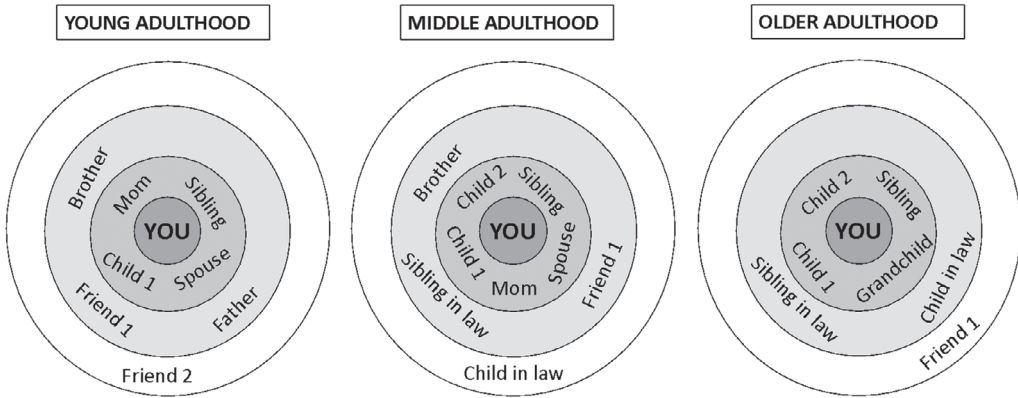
YOUNG ADULTHOOD

YOU

Mom

Sibling

Child 1

Spouse

Brother

Friend 1

Father

Friend 2

MIDDLE ADULTHOOD

YOU

Child 2

Sibling

Child 1

Spouse

Mom

Brother

Sibling in law

Friend 1

Child in law

OLDER ADULTHOOD

YOU

Child 2

Sibling

Child 1

Grandchild

Sibling in law

Child in law

Friend 1